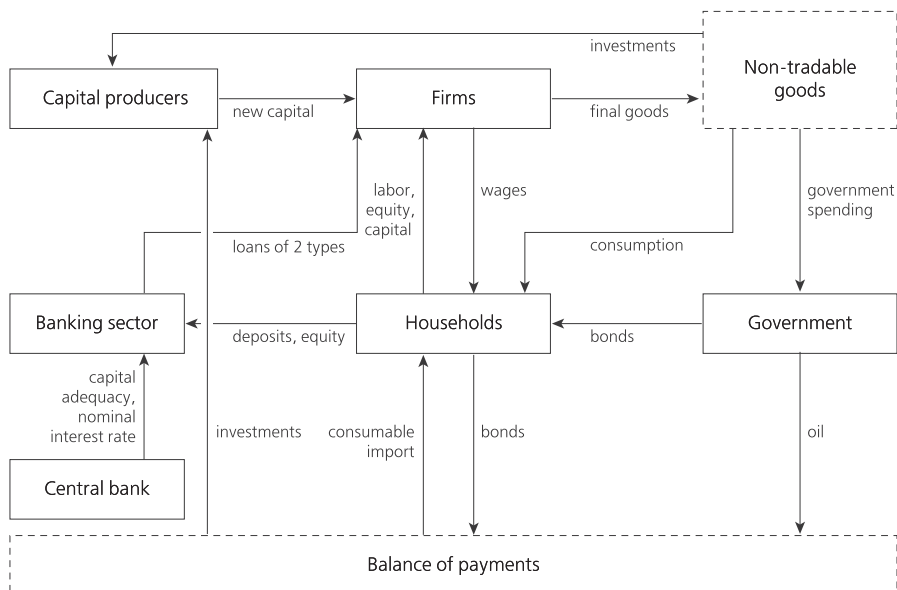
investments

Capital producers

new capital

Firms

final goods

Non-tradable goods

labor, equity, capital

wages

government spending

loans of 2 types

consumption

Banking sector

deposits, equity

Households

bonds

Government

capital adequacy, nominal interest rate

investments

consumable import

bonds

oil

Central bank

Balance of payments